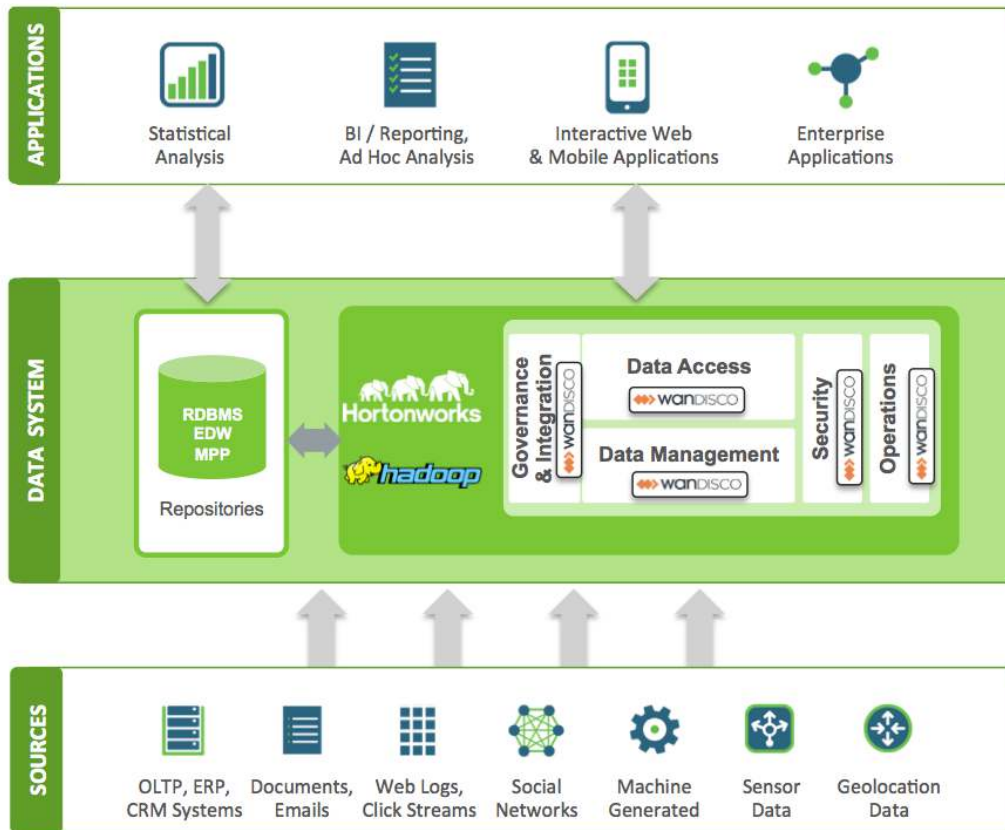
APPLICATIONS

Statistical Analysis

BI / Reporting, Ad Hoc Analysis

Interactive Web & Mobile Applications

Enterprise Applications

DATA SYSTEM

RDBMS
EDW
MPP

Repositories

Hortonworks

hadoop

Governance & Integration
wanDISCO

Data Access
wanDISCO

Data Management
wanDISCO

Security
wanDISCO

Operations
wanDISCO

SOURCES

OLTP, ERP, CRM Systems

Documents, Emails

Web Logs, Click Streams

Social Networks

Machine Generated

Sensor Data

Geolocation Data